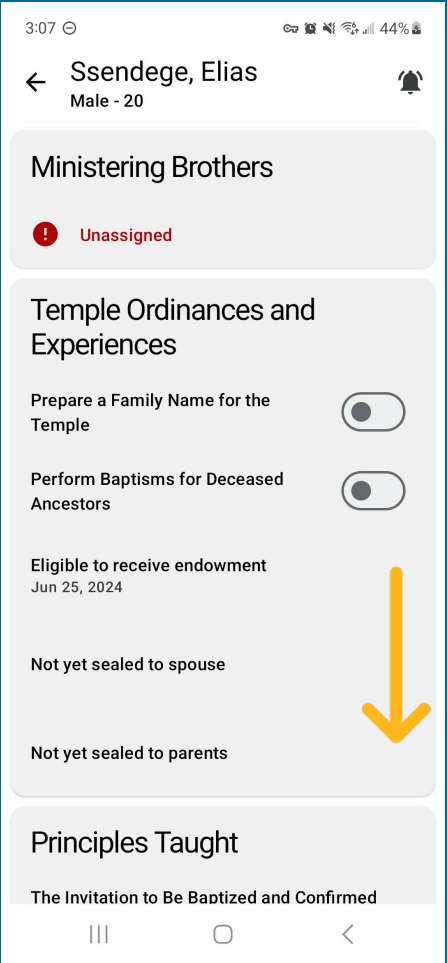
3:07 44%

Ssendege, Elias
Male - 20

Ministering Brothers

Unassigned

Temple Ordinances and Experiences

Prepare a Family Name for the Temple

Perform Baptisms for Deceased Ancestors

Eligible to receive endowment
Jun 25, 2024

Not yet sealed to spouse

Not yet sealed to parents

Principles Taught

The Invitation to Be Baptized and Confirmed